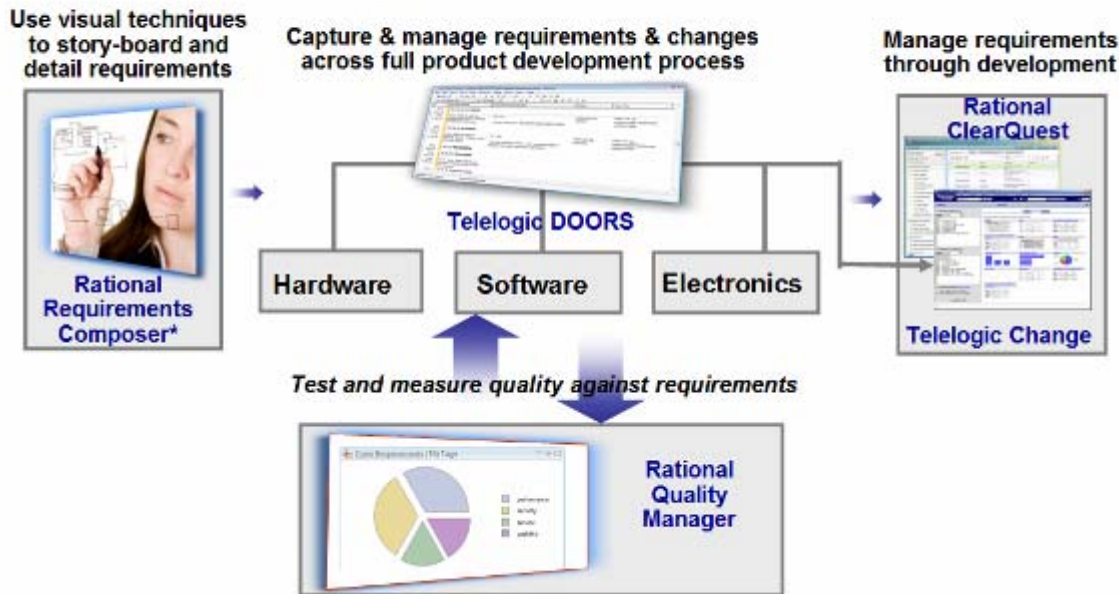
Use visual techniques to story-board and detail requirements

Capture & manage requirements & changes across full product development process

Manage requirements through development

Rational Requirements Composer*

Telelogic DOORS

Rational ClearQuest

Hardware

Software

Electronics

Telelogic Change

Test and measure quality against requirements

Rational Quality Manager